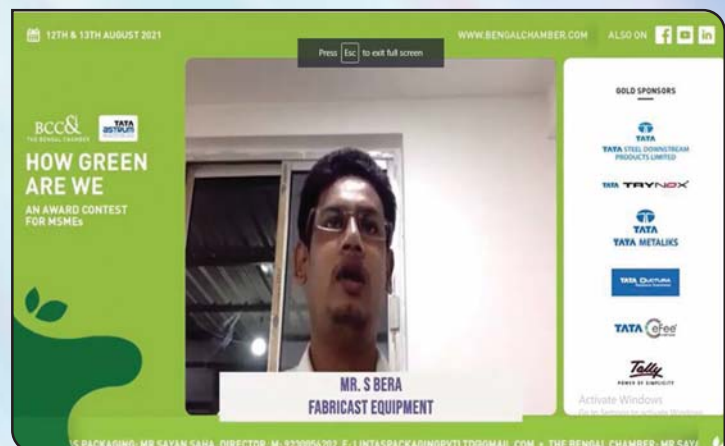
12TH & 13TH AUGUST 2021

Press Esc to exit full screen

WWW.BENGALCHAMBER.COM ALSO ON

BCC&I THE BENGAL CHAMBER

TATA ASTRUM

HOW GREEN ARE WE

AN AWARD CONTEST FOR MSMEs

GOLD SPONSORS

TATA

TATA STEEL DOWNSTREAM PRODUCTS LIMITED

TATA TRYNOX

TATA

TATA METALIKS

TATA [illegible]

TATA eFee

Tally

POWER OF SIMPLICITY

MR. S BERA

FABRICAST EQUIPMENT

Activate Windows

Go to Settings to activate Windows

S PACKAGING: MR SAYAN SAHA, DIRECTOR, M: 9230956202, E: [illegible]INTASPACKAGINGPVTLTD@GMAIL.COM • THE BENGAL CHAMBER: MR SAY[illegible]